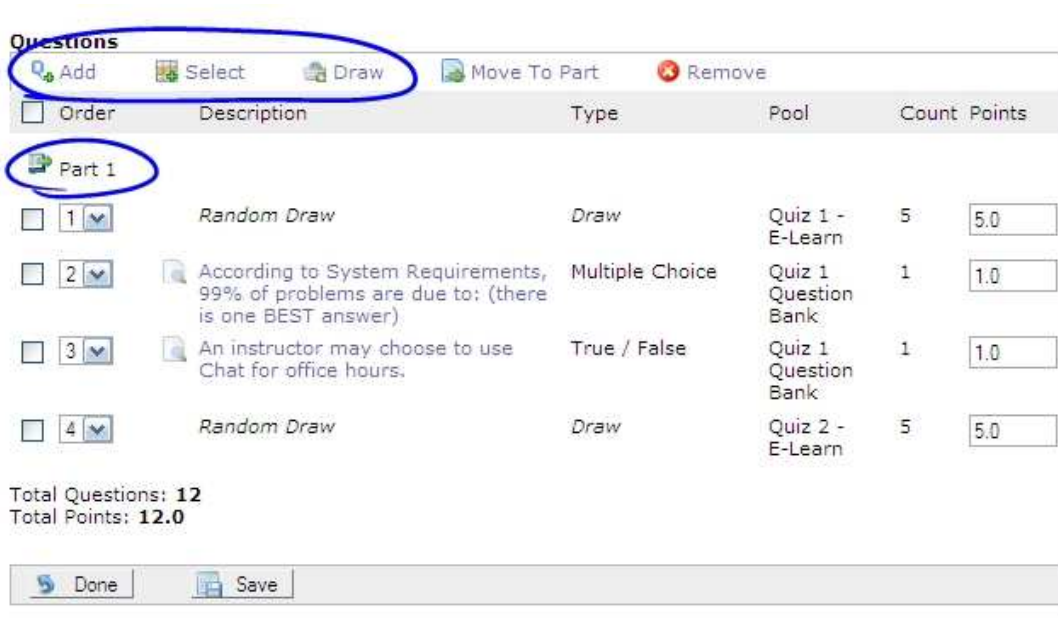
Questions

Add Select Draw Move To Part Remove

| Order | Description | Type | Pool | Count | Points |
|---|---|---|---|---|---|
| Part 1 | | | | | |
| 1 | Random Draw | Draw | Quiz 1 - E-Learn | 5 | 5.0 |
| 2 | According to System Requirements, 99% of problems are due to: (there is one BEST answer) | Multiple Choice | Quiz 1 Question Bank | 1 | 1.0 |
| 3 | An instructor may choose to use Chat for office hours. | True / False | Quiz 1 Question Bank | 1 | 1.0 |
| 4 | Random Draw | Draw | Quiz 2 - E-Learn | 5 | 5.0 |

Total Questions: **12**
Total Points: **12.0**

Done Save